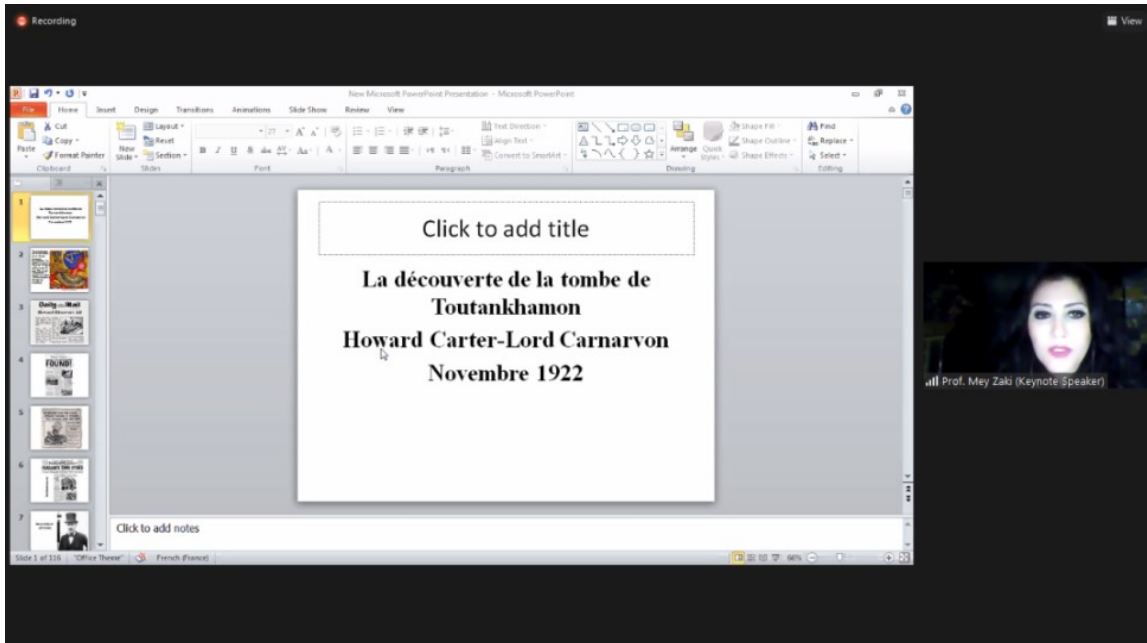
Recording

View

New Microsoft PowerPoint Presentation - Microsoft PowerPoint

File Home Insert Design Transitions Animations Slide Show Review View

Cut
Copy
Format Painter
Paste
Clipboard

Layout
Reset
New Slide
Section
Slides

Font

Text Direction
Align Text
Convert to SmartArt
Paragraph

Arrange Quick Styles
Shape Fill
Shape Outline
Shape Effects
Drawing

Find
Replace
Select
Editing

Click to add title

La découverte de la tombe de Toutankhamon
Howard Carter-Lord Carnarvon
Novembre 1922

Daily Mail

FOUND!

Click to add notes

Slide 1 of 116 "Office Theme" French (France)

66%

Prof. Mey Zaki (Keynote Speaker)